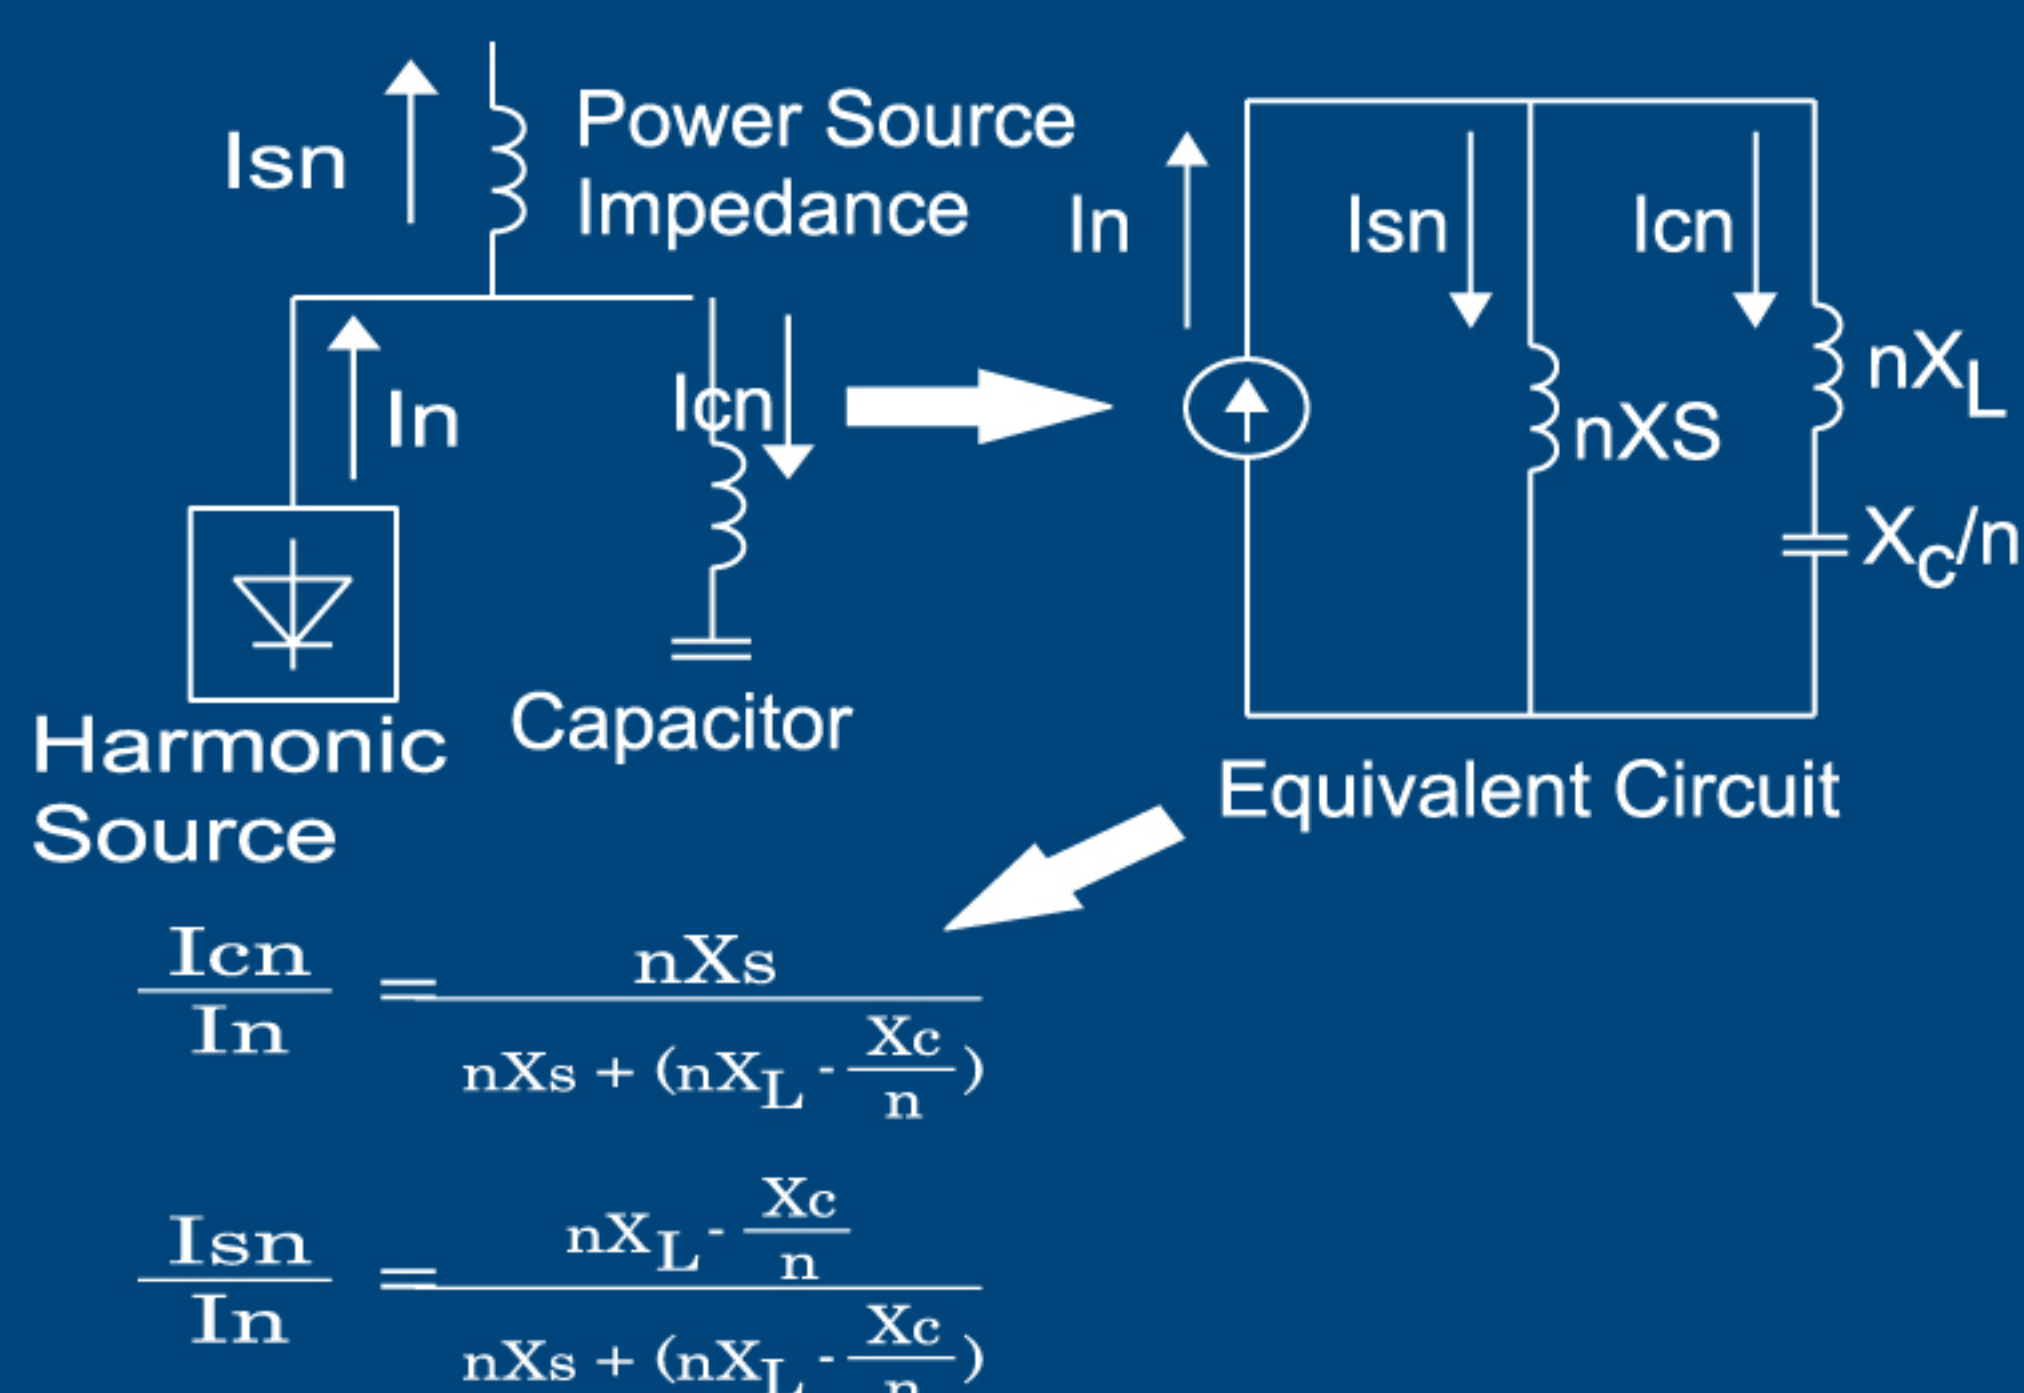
Isn
Power Source Impedance

In

Icn

Harmonic Source

Capacitor

In

Isn

Icn

$nX_L$

nXS

$X_C/n$

Equivalent Circuit

$\frac{Icn}{In} = \frac{nXs}{nXs + (nX_L - \frac{Xc}{n})}$

$\frac{Isn}{In} = \frac{nX_L - \frac{Xc}{n}}{nXs + (nX_L - \frac{Xc}{n})}$